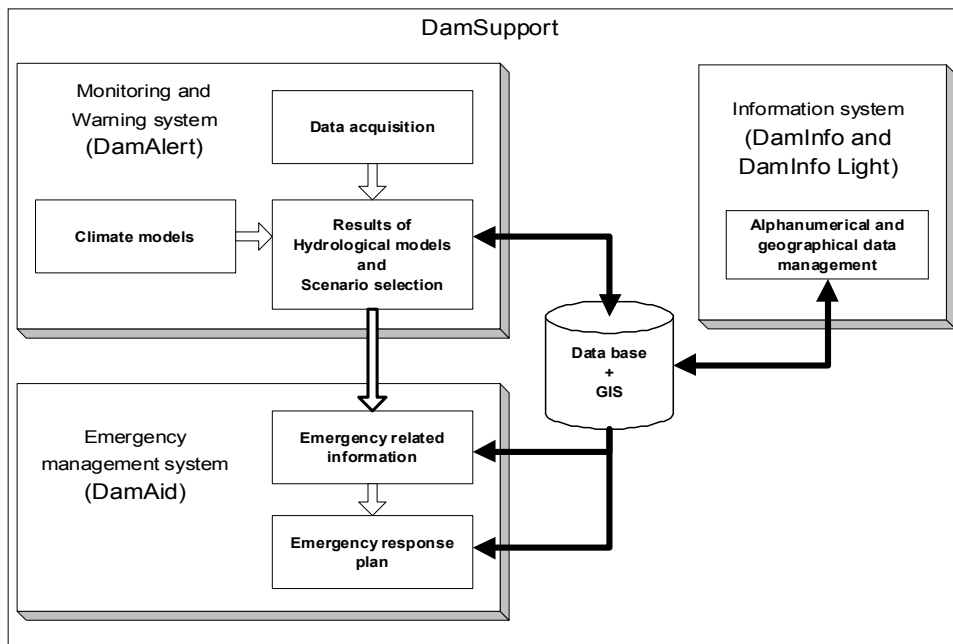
DamSupport

Monitoring and Warning system (DamAlert)

Data acquisition

Climate models

Results of Hydrological models and Scenario selection

Information system (DamInfo and DamInfo Light)

Alphanumerical and geographical data management

Data base + GIS

Emergency management system (DamAid)

Emergency related information

Emergency response plan